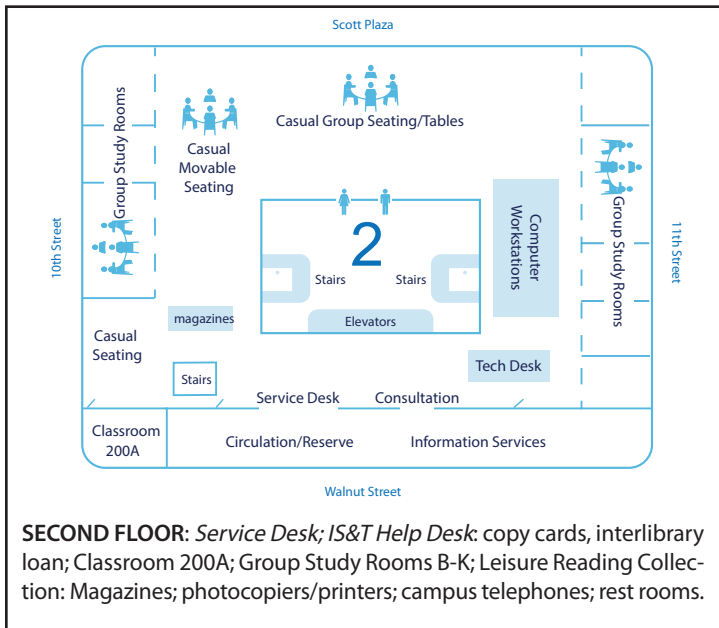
Scott Plaza

Group Study Rooms

Casual Group Seating/Tables

Casual Movable Seating

10th Street

2

Stairs

Stairs

Computer Workstations

Group Study Rooms

11th Street

magazines

Elevators

Casual Seating

Tech Desk

Stairs

Service Desk

Consultation

Classroom 200A

Circulation/Reserve

Information Services

Walnut Street

**SECOND FLOOR**: *Service Desk; IS&T Help Desk*: copy cards, interlibrary loan; Classroom 200A; Group Study Rooms B-K; Leisure Reading Collection: Magazines; photocopiers/printers; campus telephones; rest rooms.